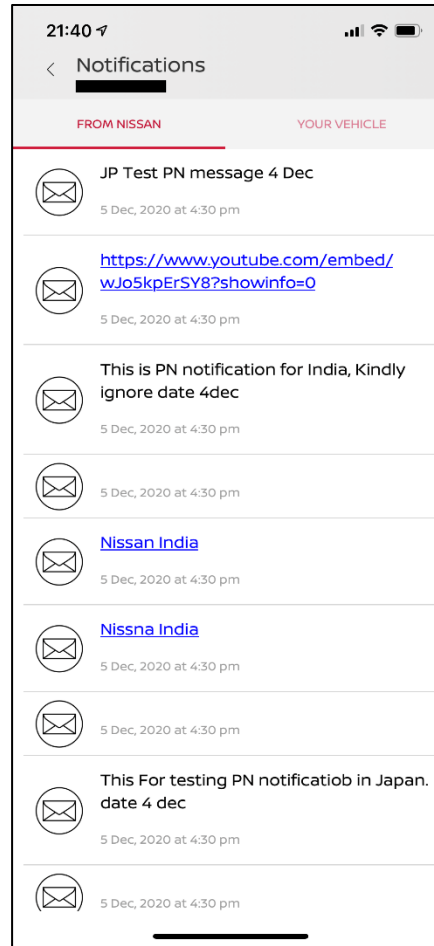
21:40

Notifications

FROM NISSAN

YOUR VEHICLE

JP Test PN message 4 Dec

5 Dec, 2020 at 4:30 pm

https://www.youtube.com/embed/wJo5kpErSY8?showinfo=0

5 Dec, 2020 at 4:30 pm

This is PN notification for India, Kindly ignore date 4dec

5 Dec, 2020 at 4:30 pm

5 Dec, 2020 at 4:30 pm

Nissan India

5 Dec, 2020 at 4:30 pm

Nissna India

5 Dec, 2020 at 4:30 pm

5 Dec, 2020 at 4:30 pm

This For testing PN notificatiob in Japan. date 4 dec

5 Dec, 2020 at 4:30 pm

5 Dec, 2020 at 4:30 pm